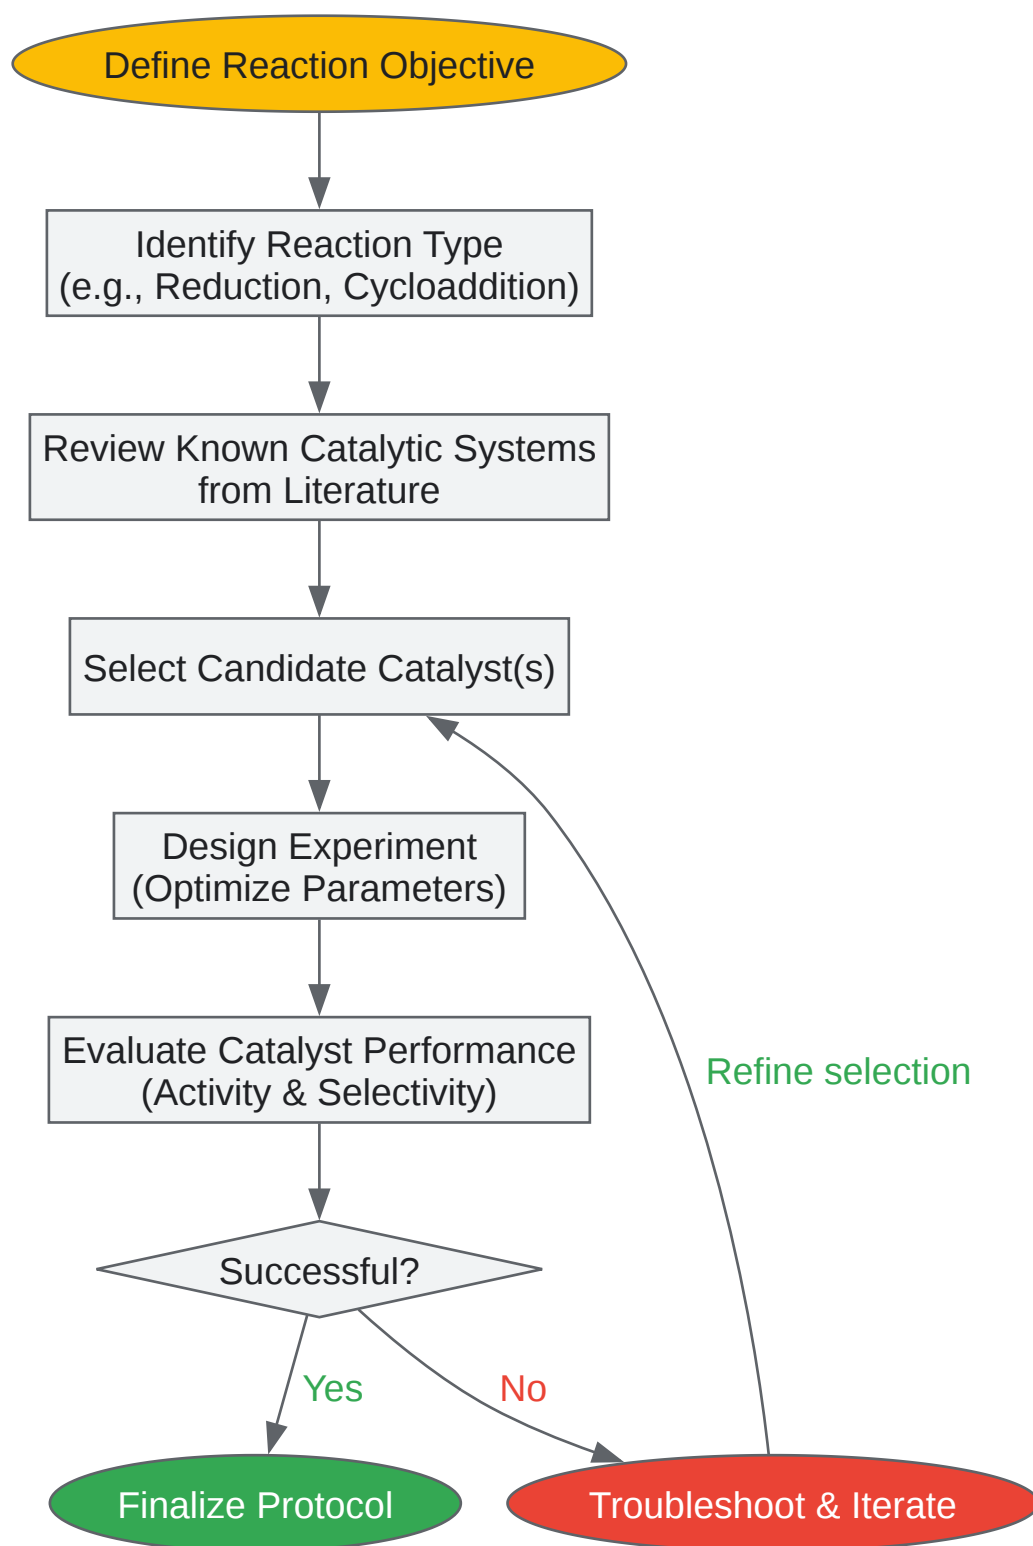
Define Reaction Objective

Identify Reaction Type
(e.g., Reduction, Cycloaddition)

Review Known Catalytic Systems
from Literature

Select Candidate Catalyst(s)

Design Experiment
(Optimize Parameters)

Evaluate Catalyst Performance
(Activity & Selectivity)

Successful?

Yes

No

Refine selection

Finalize Protocol

Troubleshoot & Iterate